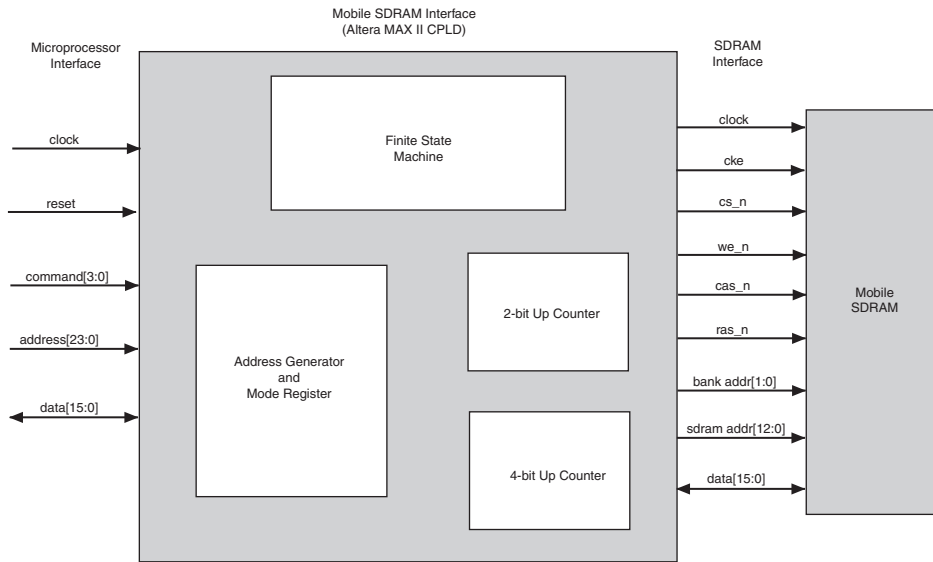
Mobile SDRAM Interface
(Altera MAX II CPLD)

Microprocessor
Interface

SDRAM
Interface

Finite State
Machine

clock

reset

command[3:0]

address[23:0]

data[15:0]

Address Generator
and
Mode Register

2-bit Up Counter

4-bit Up Counter

clock

cke

cs_n

we_n

cas_n

ras_n

bank addr[1:0]

sdram addr[12:0]

data[15:0]

Mobile
SDRAM